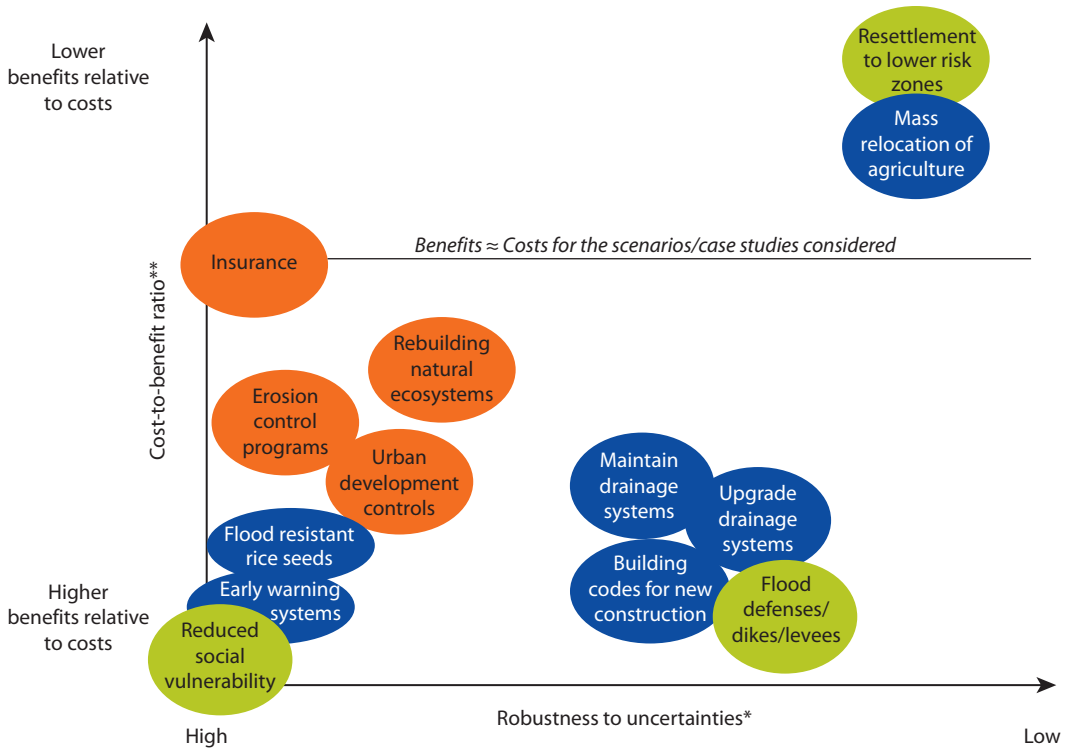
Lower benefits relative to costs

Resettlement to lower risk zones

Mass relocation of agriculture

Insurance

Benefits ≈ Costs for the scenarios/case studies considered

Cost-to-benefit ratio**

Rebuilding natural ecosystems

Erosion control programs

Urban development controls

Maintain drainage systems

Upgrade drainage systems

Flood resistant rice seeds

Building codes for new construction

Flood defenses/ dikes/levees

Early warning systems

Higher benefits relative to costs

Reduced social vulnerability

Robustness to uncertainties*

High

Low